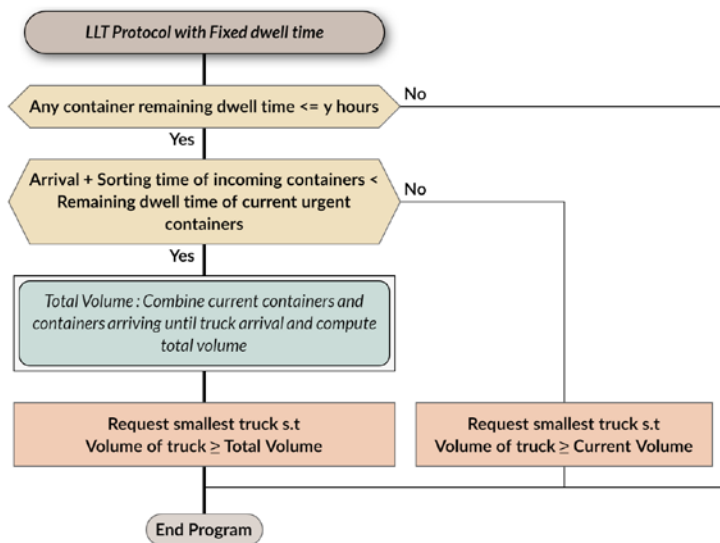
LLT Protocol with Fixed dwell time

Any container remaining dwell time <= y hours

No

Yes

Arrival + Sorting time of incoming containers < Remaining dwell time of current urgent containers

No

Yes

Total Volume : Combine current containers and containers arriving until truck arrival and compute total volume

Request smallest truck s.t Volume of truck $\geq$ Total Volume

Request smallest truck s.t Volume of truck $\geq$ Current Volume

End Program